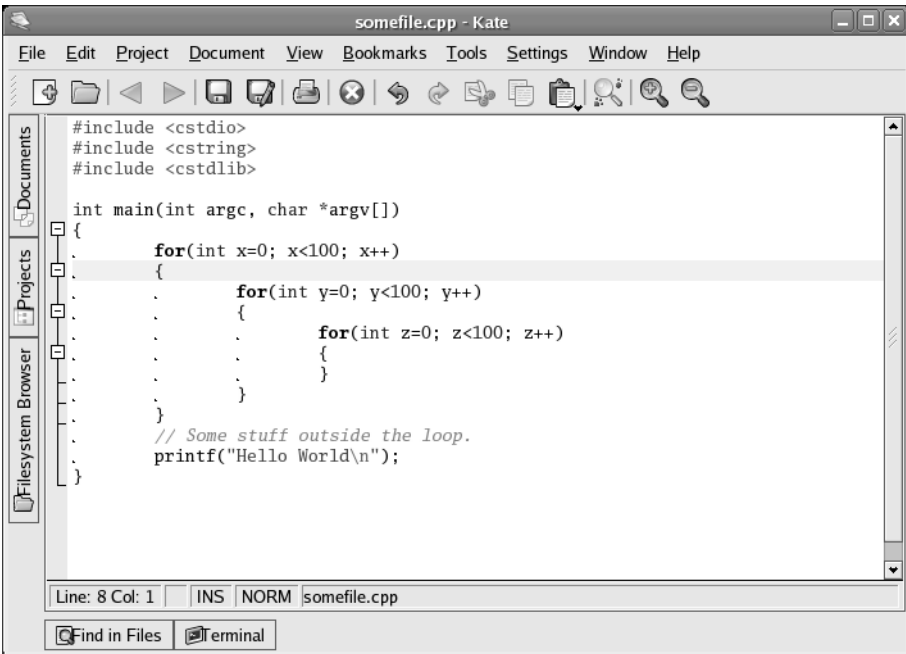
somefile.cpp - Kate

File Edit Project Document View Bookmarks Tools Settings Window Help

Documents
Projects
Filesystem Browser

#include <cstdio>
#include <cstring>
#include <cstdlib>

int main(int argc, char *argv[])
{
.	for(int x=0; x<100; x++)
.	{
.	.	for(int y=0; y<100; y++)
.	.	{
.	.	.	for(int z=0; z<100; z++)
.	.	.	{
.	.	.	}
.	.	}
.	}
.	// Some stuff outside the loop.
.	printf("Hello World\n");
}

Line: 8 Col: 1 | INS | NORM | somefile.cpp

Find in Files | Terminal